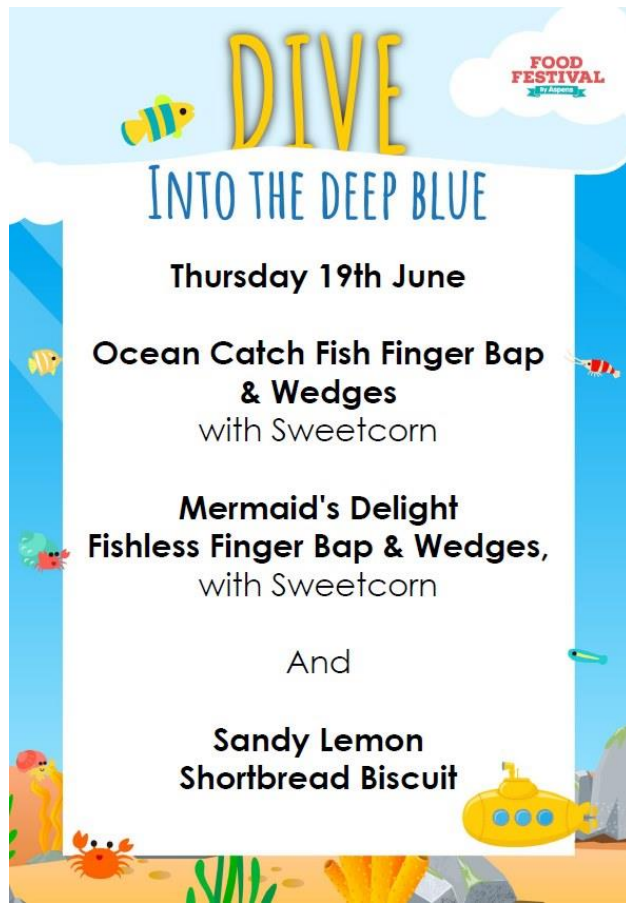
DIVE
INTO THE DEEP BLUE

FOOD FESTIVAL
by Aspens

Thursday 19th June

Ocean Catch Fish Finger Bap & Wedges
with Sweetcorn

Mermaid's Delight
Fishless Finger Bap & Wedges,
with Sweetcorn

And

Sandy Lemon
Shortbread Biscuit